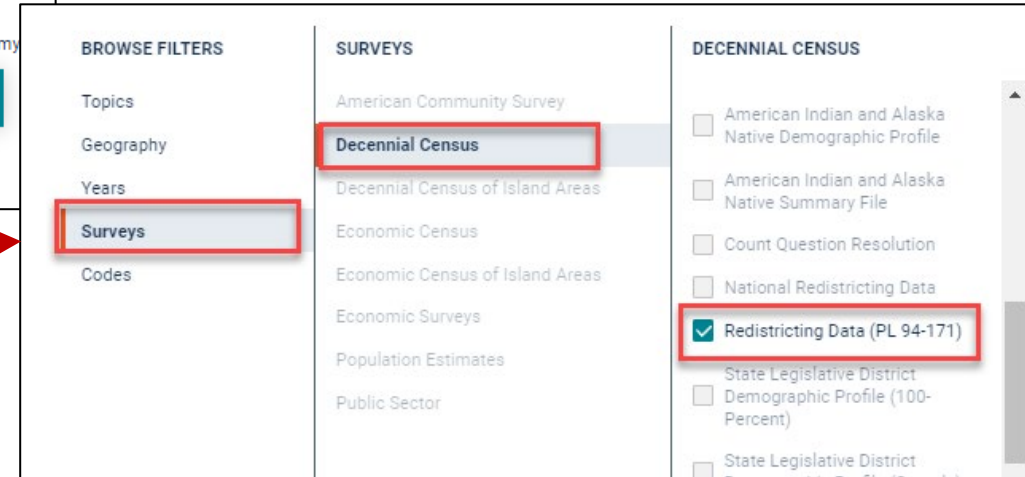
my

BROWSE FILTERS

Topics

Geography

Years

Surveys

Codes

SURVEYS

American Community Survey

Decennial Census

Decennial Census of Island Areas

Economic Census

Economic Census of Island Areas

Economic Surveys

Population Estimates

Public Sector

DECENNIAL CENSUS

American Indian and Alaska Native Demographic Profile

American Indian and Alaska Native Summary File

Count Question Resolution

National Redistricting Data

Redistricting Data (PL 94-171)

State Legislative District Demographic Profile (100-Percent)

State Legislative District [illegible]